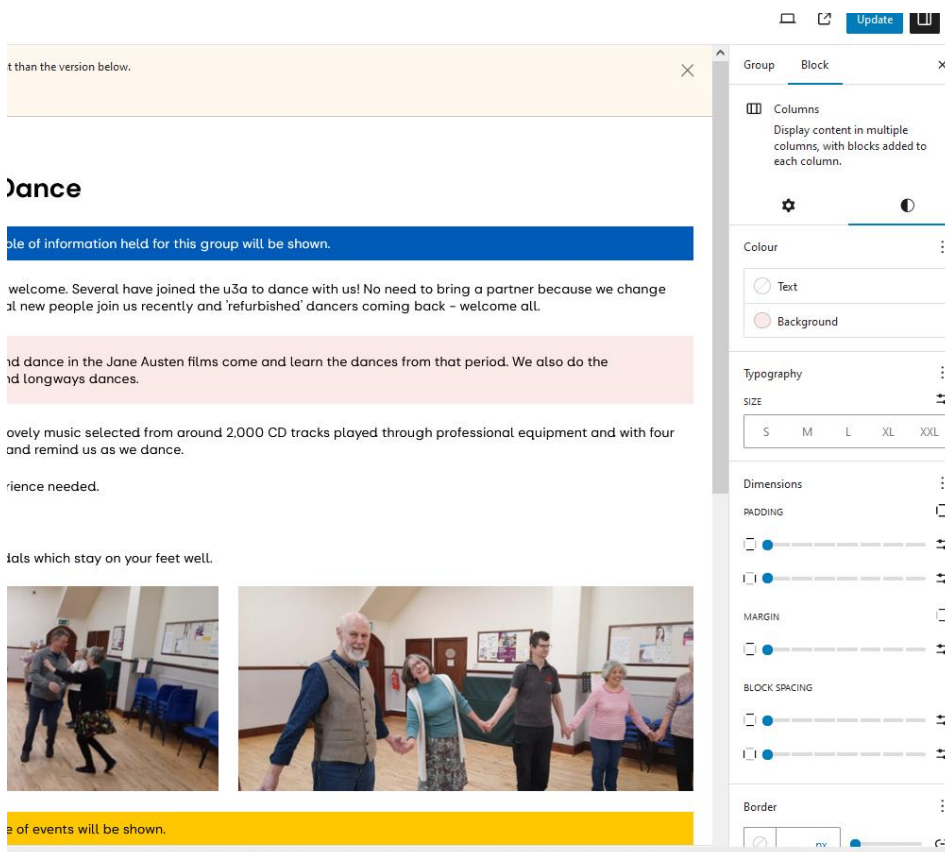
Update

t than the version below.

Dance

ple of information held for this group will be shown.

welcome. Several have joined the u3a to dance with us! No need to bring a partner because we change al new people join us recently and 'refurbished' dancers coming back – welcome all.

nd dance in the Jane Austen films come and learn the dances from that period. We also do the nd longways dances.

ovely music selected from around 2,000 CD tracks played through professional equipment and with four and remind us as we dance.

rience needed.

dals which stay on your feet well.

e of events will be shown.

Group Block

Columns
Display content in multiple columns, with blocks added to each column.

Colour

Text

Background

Typography

SIZE

S M L XL XXL

Dimensions

PADDING

MARGIN

BLOCK SPACING

Border

px